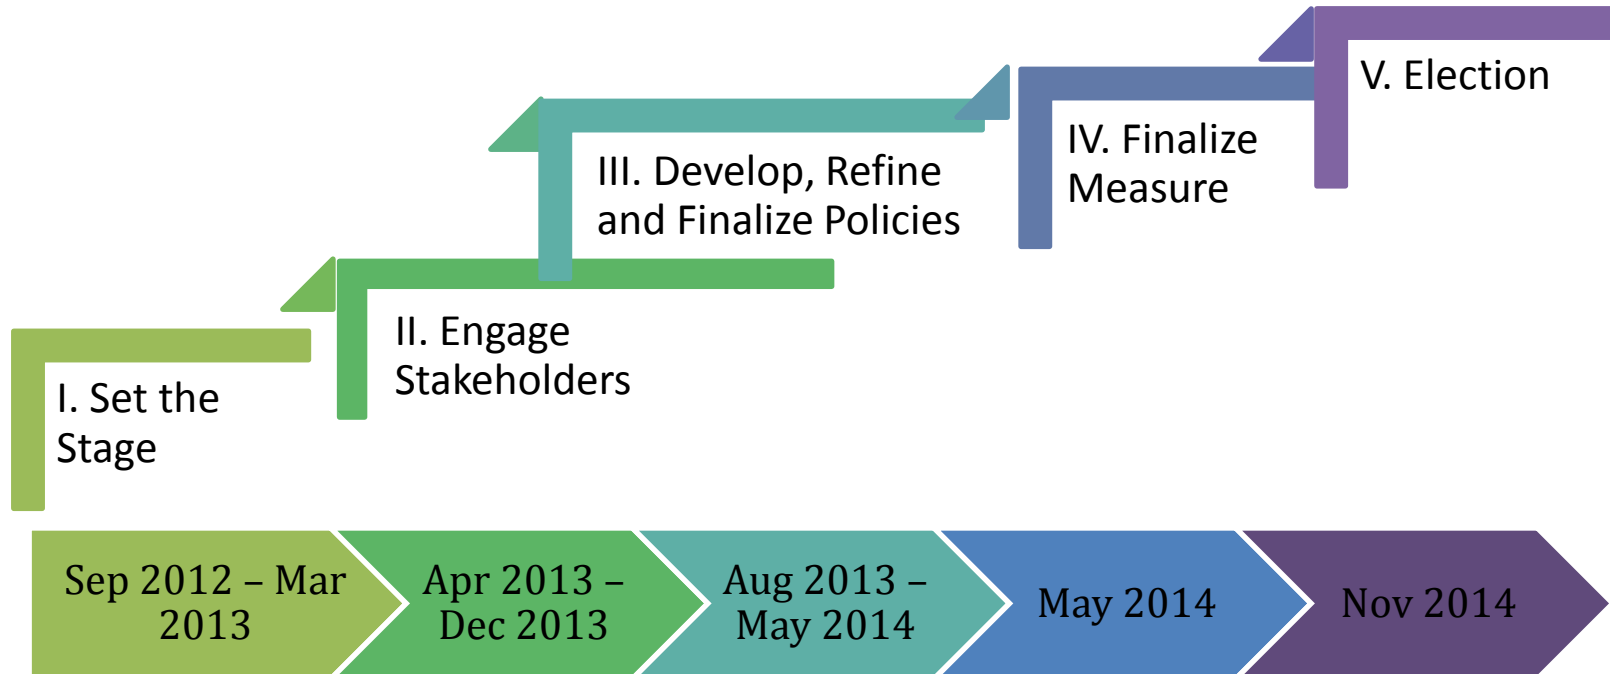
V. Election

IV. Finalize Measure

III. Develop, Refine and Finalize Policies

II. Engage Stakeholders

I. Set the Stage

Sep 2012 – Mar 2013

Apr 2013 – Dec 2013

Aug 2013 – May 2014

May 2014

Nov 2014